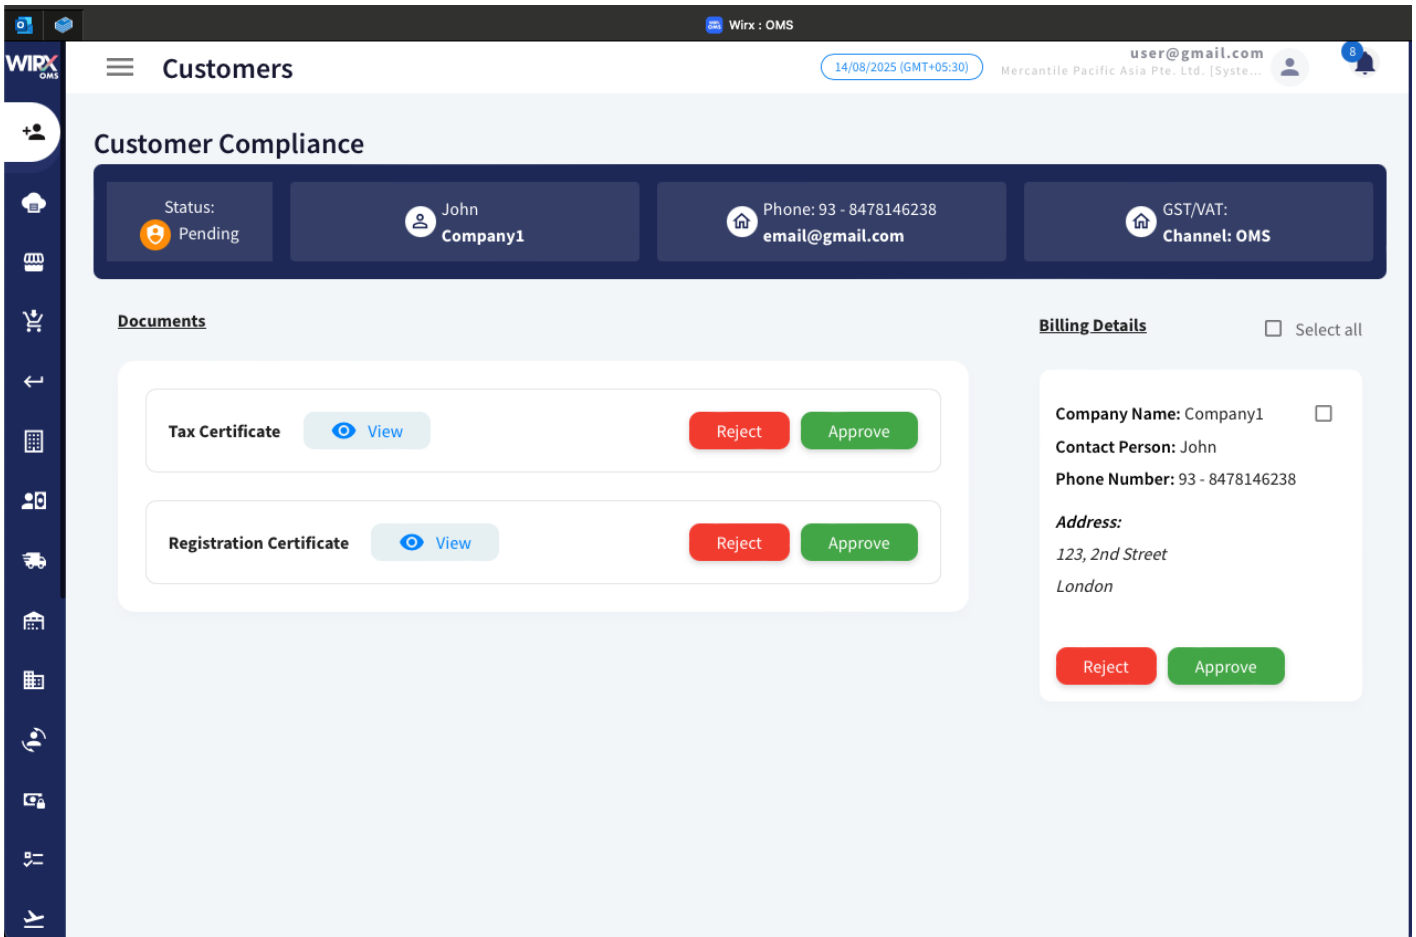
Wirx : OMS

WIRX OMS

Customers

14/08/2025 (GMT+05:30)

user@gmail.com
Mercantile Pacific Asia Pte. Ltd. [Syste...

8

Customer Compliance

Status: Pending

John
Company1

Phone: 93 - 8478146238
email@gmail.com

GST/VAT:
Channel: OMS

Documents

Tax Certificate View Reject Approve

Registration Certificate View Reject Approve

Billing Details

Select all

Company Name: Company1

Contact Person: John

Phone Number: 93 - 8478146238

Address:

123, 2nd Street

London

Reject Approve